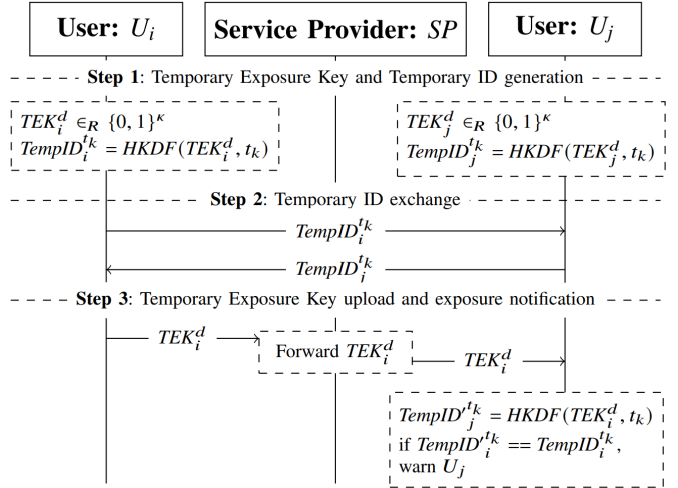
User: $U_i$

Service Provider: $SP$

User: $U_j$

Step 1: Temporary Exposure Key and Temporary ID generation

$TEK_i^d \in_R \{0,1\}^\kappa$
$TempID_i^{t_k} = HKDF(TEK_i^d, t_k)$

$TEK_j^d \in_R \{0,1\}^\kappa$
$TempID_j^{t_k} = HKDF(TEK_j^d, t_k)$

Step 2: Temporary ID exchange

$TempID_i^{t_k}$

$TempID_j^{t_k}$

Step 3: Temporary Exposure Key upload and exposure notification

$TEK_i^d$

Forward $TEK_i^d$

$TEK_i^d$

$TempID'^{t_k}_j = HKDF(TEK_i^d, t_k)$
if $TempID'^{t_k}_i == TempID_i^{t_k}$,
warn $U_j$